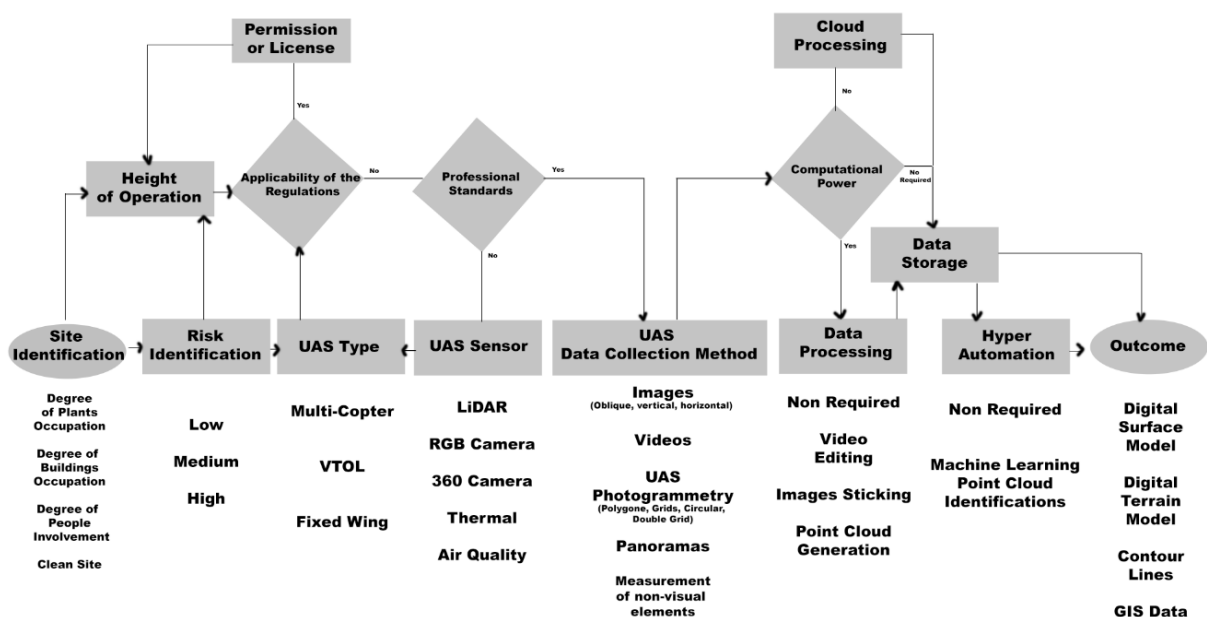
Permission or License

Cloud Processing

Yes

No

Height of Operation

Applicability of the Regulations

No

Professional Standards

Yes

Computational Power

No Required

Data Storage

No

Yes

Site Identification

Risk Identification

UAS Type

UAS Sensor

UAS Data Collection Method

Data Processing

Hyper Automation

Outcome

Degree of Plants Occupation

Degree of Buildings Occupation

Degree of People Involvement

Clean Site

Low

Medium

High

Multi-Copter

VTOL

Fixed Wing

LiDAR

RGB Camera

360 Camera

Thermal

Air Quality

Images
(Oblique, vertical, horizontal)

Videos

UAS Photogrammetry
(Polygone, Grids, Circular, Double Grid)

Panoramas

Measurement of non-visual elements

Non Required

Video Editing

Images Sticking

Point Cloud Generation

Non Required

Machine Learning Point Cloud Identifications

Digital Surface Model

Digital Terrain Model

Contour Lines

GIS Data